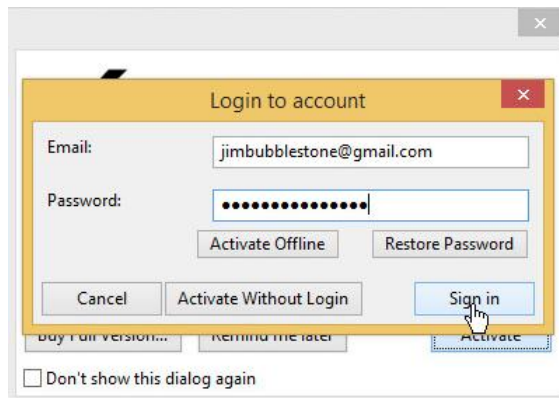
Login to account

Email: jimbubblestone@gmail.com

Password: •••••••••••••••

Activate Offline

Restore Password

Cancel

Activate Without Login

Sign in

Buy Full Version...

Remind me later

Activate

Don't show this dialog again